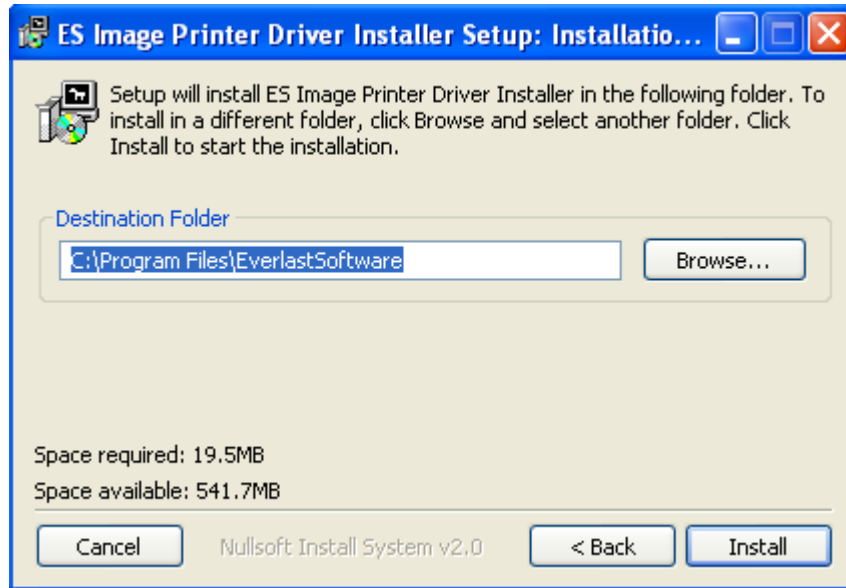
ES Image Printer Driver Installer Setup: Installatio...

Setup will install ES Image Printer Driver Installer in the following folder. To install in a different folder, click Browse and select another folder. Click Install to start the installation.

Destination Folder

C:\Program Files\EverlastSoftware

Browse...

Space required: 19.5MB

Space available: 541.7MB

Cancel

Nullsoft Install System v2.0

< Back

Install